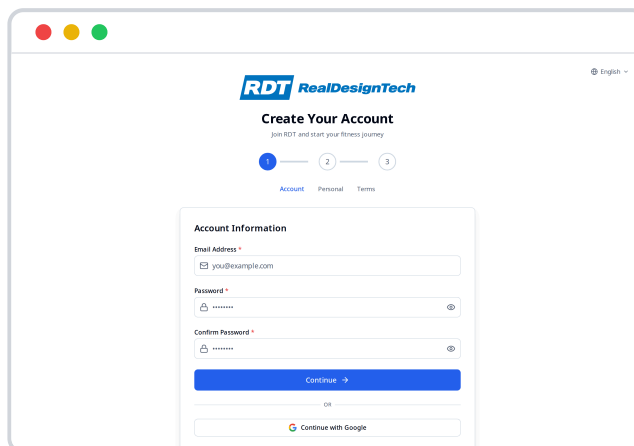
English

RDT RealDesignTech

Create Your Account

Join RDT and start your fitness journey

1 2 3

Account Personal Terms

Account Information

Email Address *

you@example.com

Password *

••••••••

Confirm Password *

••••••••

Continue →

OR

Continue with Google